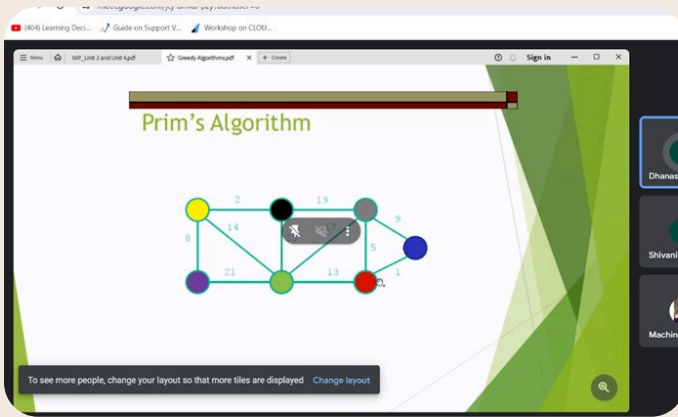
meet.google.com/jcj-uhwb-pzy?authuser=0

(404) Learning Deci... Guide on Support V... Workshop on CLOU...

Menu MP_Unit 3 and Unit 4.pdf Greedy Algorithms.pdf + Create Sign in

Prim's Algorithm

2
19
9
8
14
5
21
13
1

To see more people, change your layout so that more tiles are displayed Change layout

Dhanas
Shivani
Machin